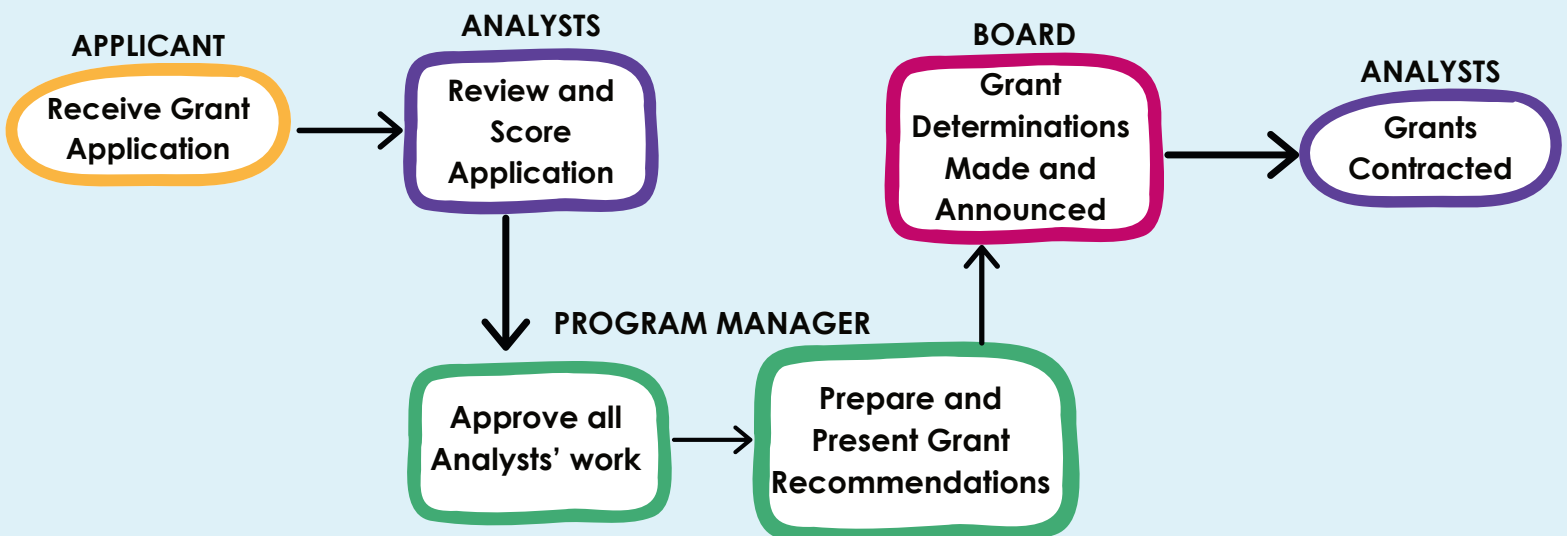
APPLICANT
Receive Grant Application

ANALYSTS
Review and Score Application

PROGRAM MANAGER
Approve all Analysts' work

Prepare and Present Grant Recommendations

BOARD
Grant Determinations Made and Announced

ANALYSTS
Grants Contracted